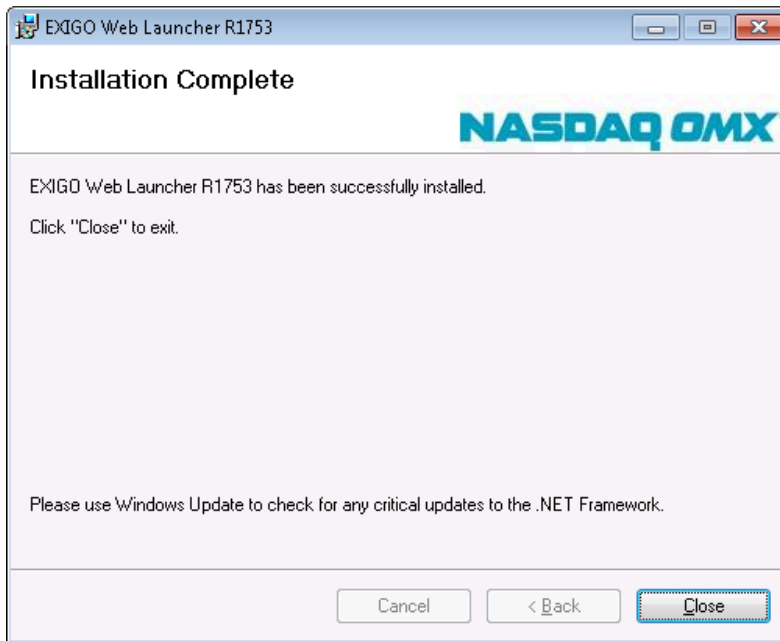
EXIGO Web Launcher R1753

Installation Complete

NASDAQ OMX

EXIGO Web Launcher R1753 has been successfully installed.

Click "Close" to exit.

Please use Windows Update to check for any critical updates to the .NET Framework.

Cancel

< Back

Close